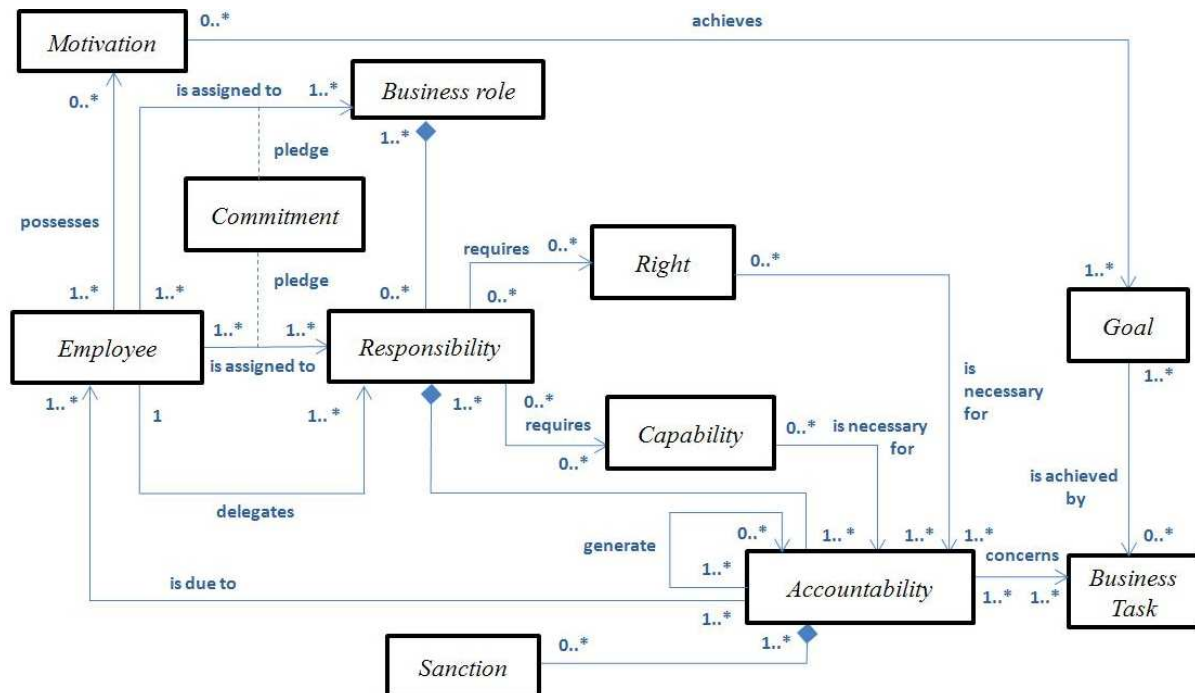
Motivation
0..*
achieves
0..*
is assigned to
1..*
Business role
1..*
pledge
Commitment
possesses
requires
0..*
Right
0..*
1..*
pledge
1..*
1..*
0..*
0..*
Goal
1..*
1..*
Employee
is assigned to
Responsibility
1..*
is necessary for
1..*
1
1..*
1..*
0..*
requires
Capability
0..*
is necessary for
is achieved by
0..*
delegates
generate
0..*
1..*
1..*
1..*
0..*
1..*
concerns
is due to
Accountability
Business Task
1..*
1..*
1..*
Sanction
0..*
1..*